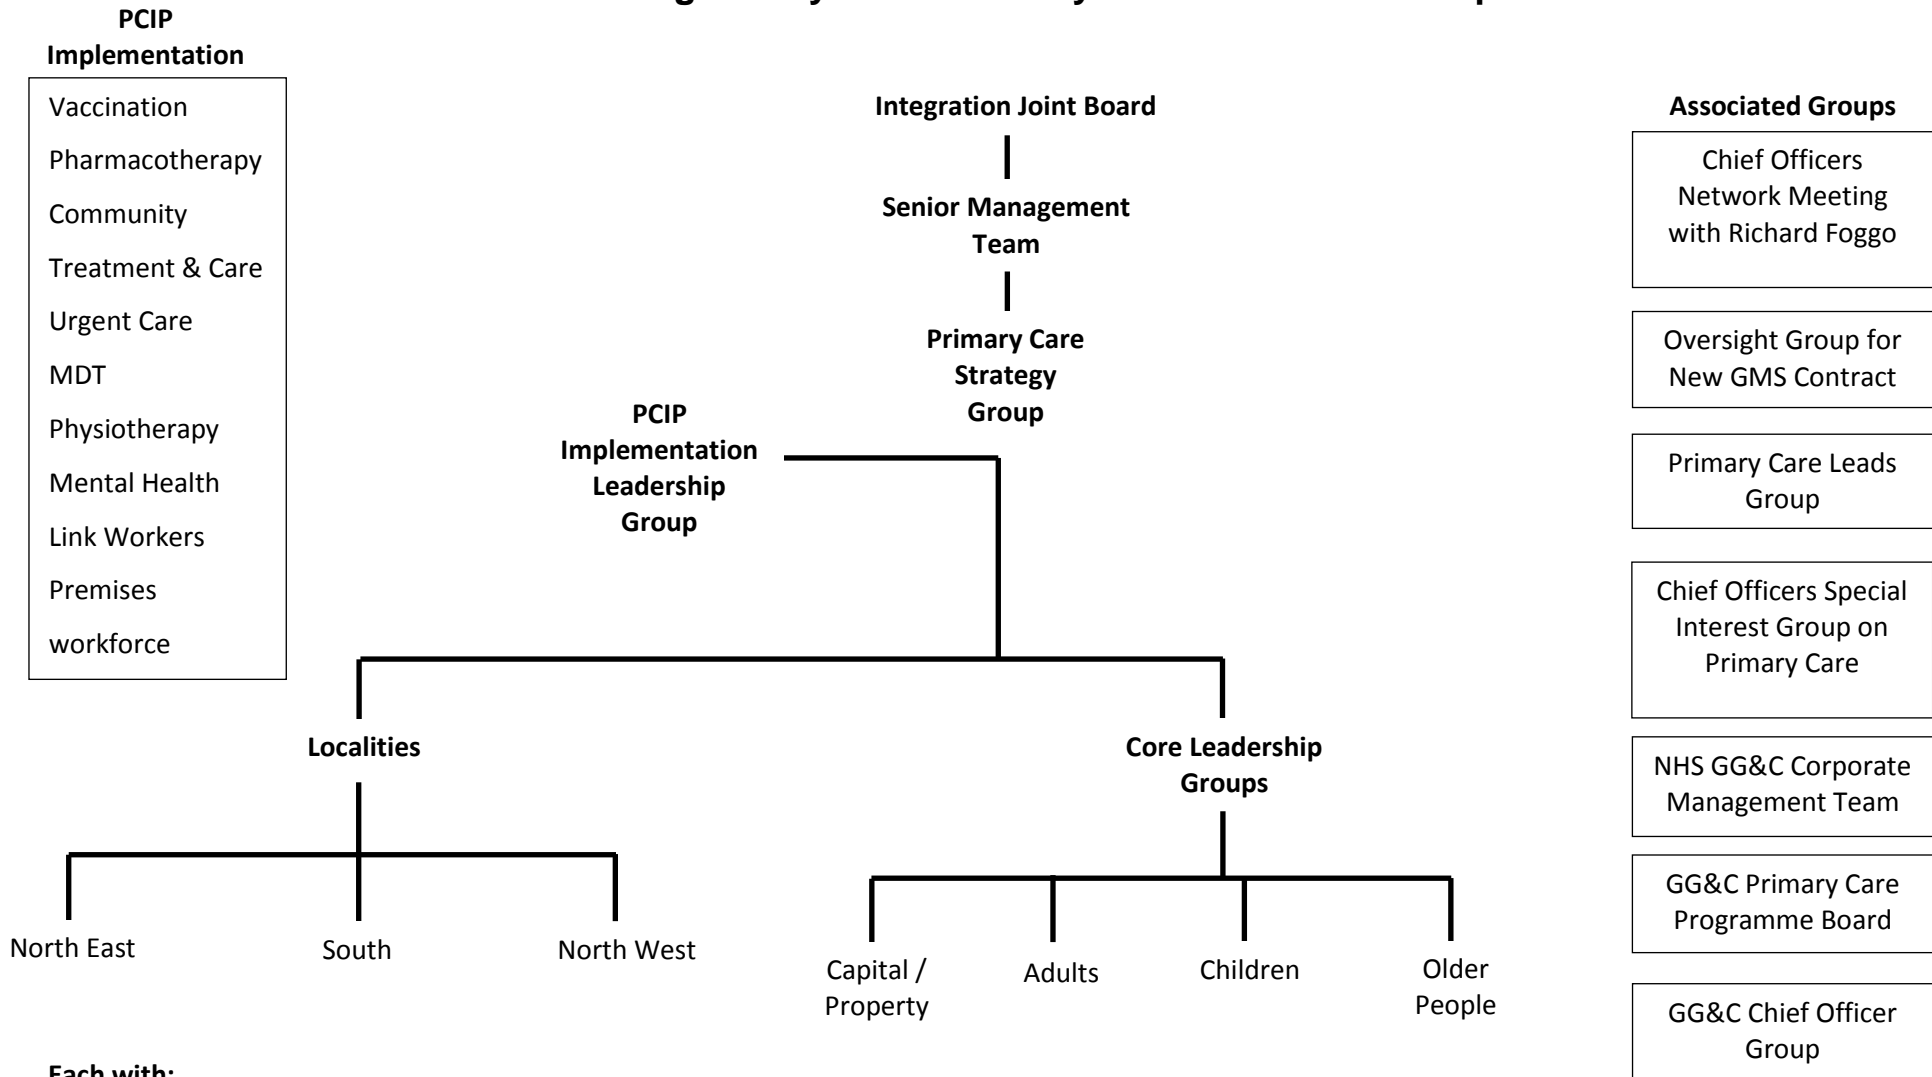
PCIP Implementation

Vaccination
Pharmacotherapy
Community
Treatment & Care
Urgent Care
MDT
Physiotherapy
Mental Health
Link Workers
Premises
workforce

Integration Joint Board

Senior Management Team

Primary Care Strategy Group

PCIP Implementation Leadership Group

Localities

North East
South
North West

Core Leadership Groups

Capital / Property
Adults
Children
Older People

Associated Groups

Chief Officers Network Meeting with Richard Foggo

Oversight Group for New GMS Contract

Primary Care Leads Group

Chief Officers Special Interest Group on Primary Care

NHS GG&C Corporate Management Team

GG&C Primary Care Programme Board

GG&C Chief Officer Group

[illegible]